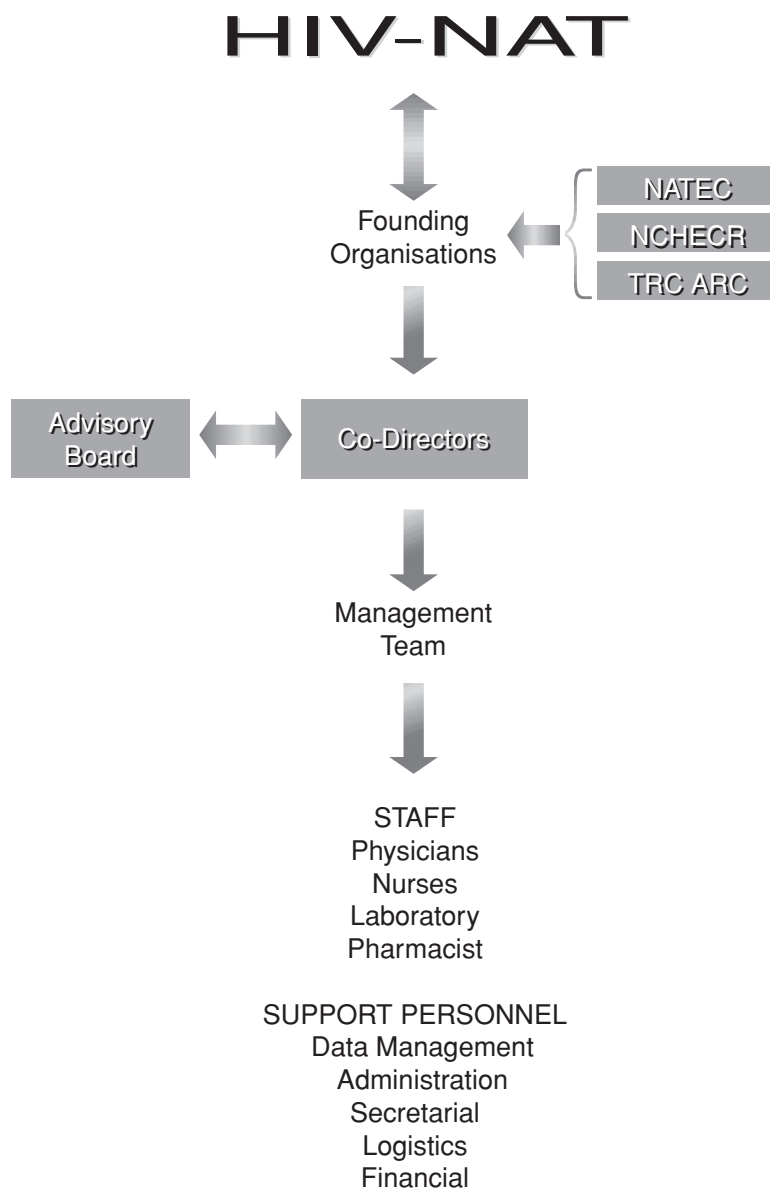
HIV-NAT

NATEC
NCHECR
TRC ARC

Founding Organisations

Advisory Board

Co-Directors

Management Team

STAFF
Physicians
Nurses
Laboratory
Pharmacist

SUPPORT PERSONNEL
Data Management
Administration
Secretarial
Logistics
Financial